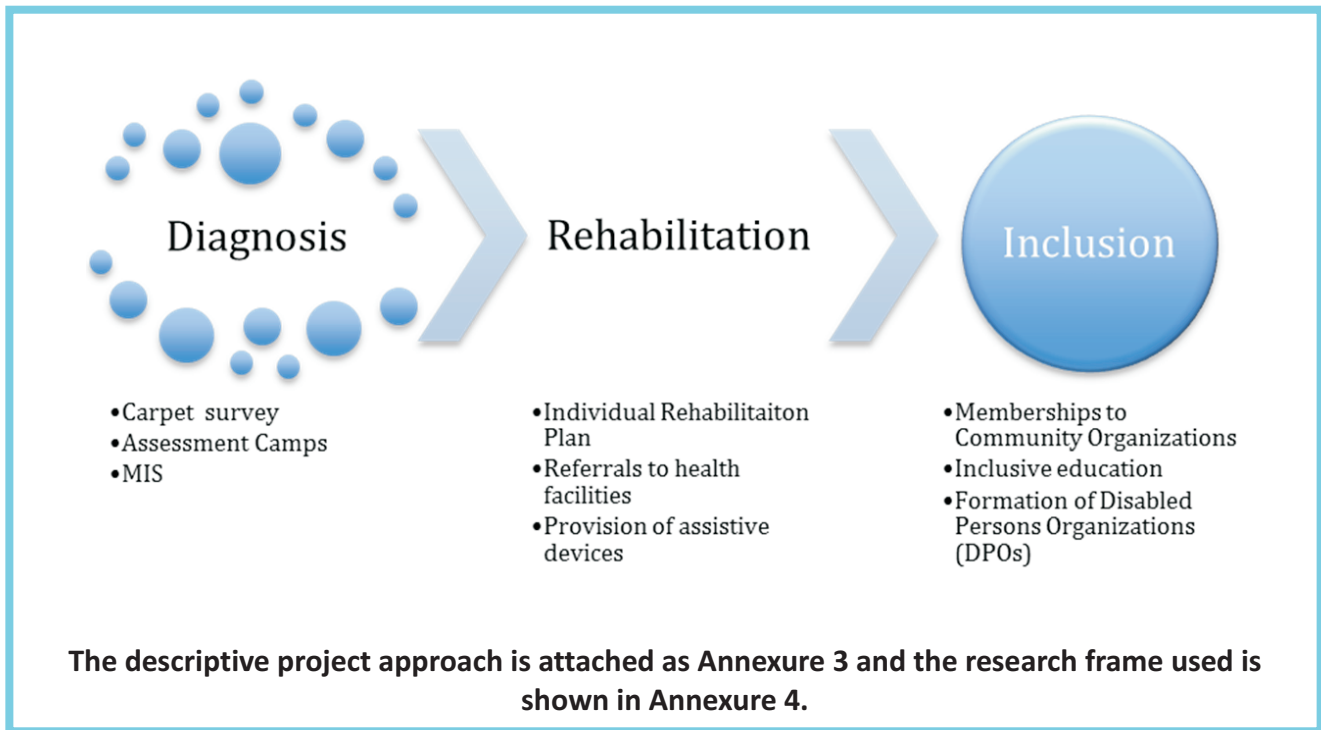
Diagnosis

Rehabilitation

Inclusion

•Carpet survey
•Assessment Camps
•MIS

•Individual Rehabilitaiton Plan
•Referrals to health facilities
•Provision of assistive devices

•Memberships to Community Organizations
•Inclusive education
•Formation of Disabled Persons Organizations (DPOs)

The descriptive project approach is attached as Annexure 3 and the research frame used is shown in Annexure 4.